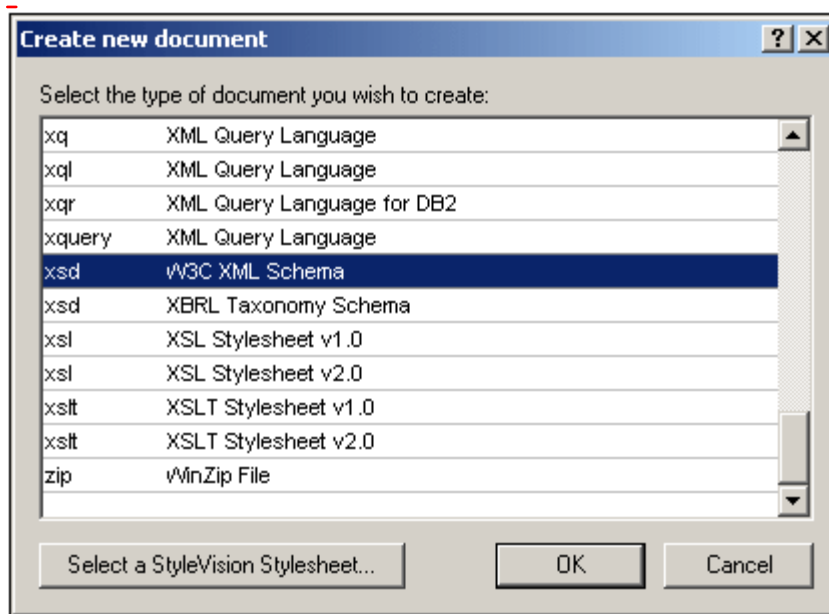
Create new document

?

Select the type of document you wish to create:

| | |
|---|---|
| xq | XML Query Language |
| xql | XML Query Language |
| xqr | XML Query Language for DB2 |
| xquery | XML Query Language |
| xsd | W3C XML Schema |
| xsd | XBRL Taxonomy Schema |
| xsl | XSL Stylesheet v1.0 |
| xsl | XSL Stylesheet v2.0 |
| xslt | XSLT Stylesheet v1.0 |
| xslt | XSLT Stylesheet v2.0 |
| zip | WinZip File |

Select a StyleVision Stylesheet...

OK

Cancel